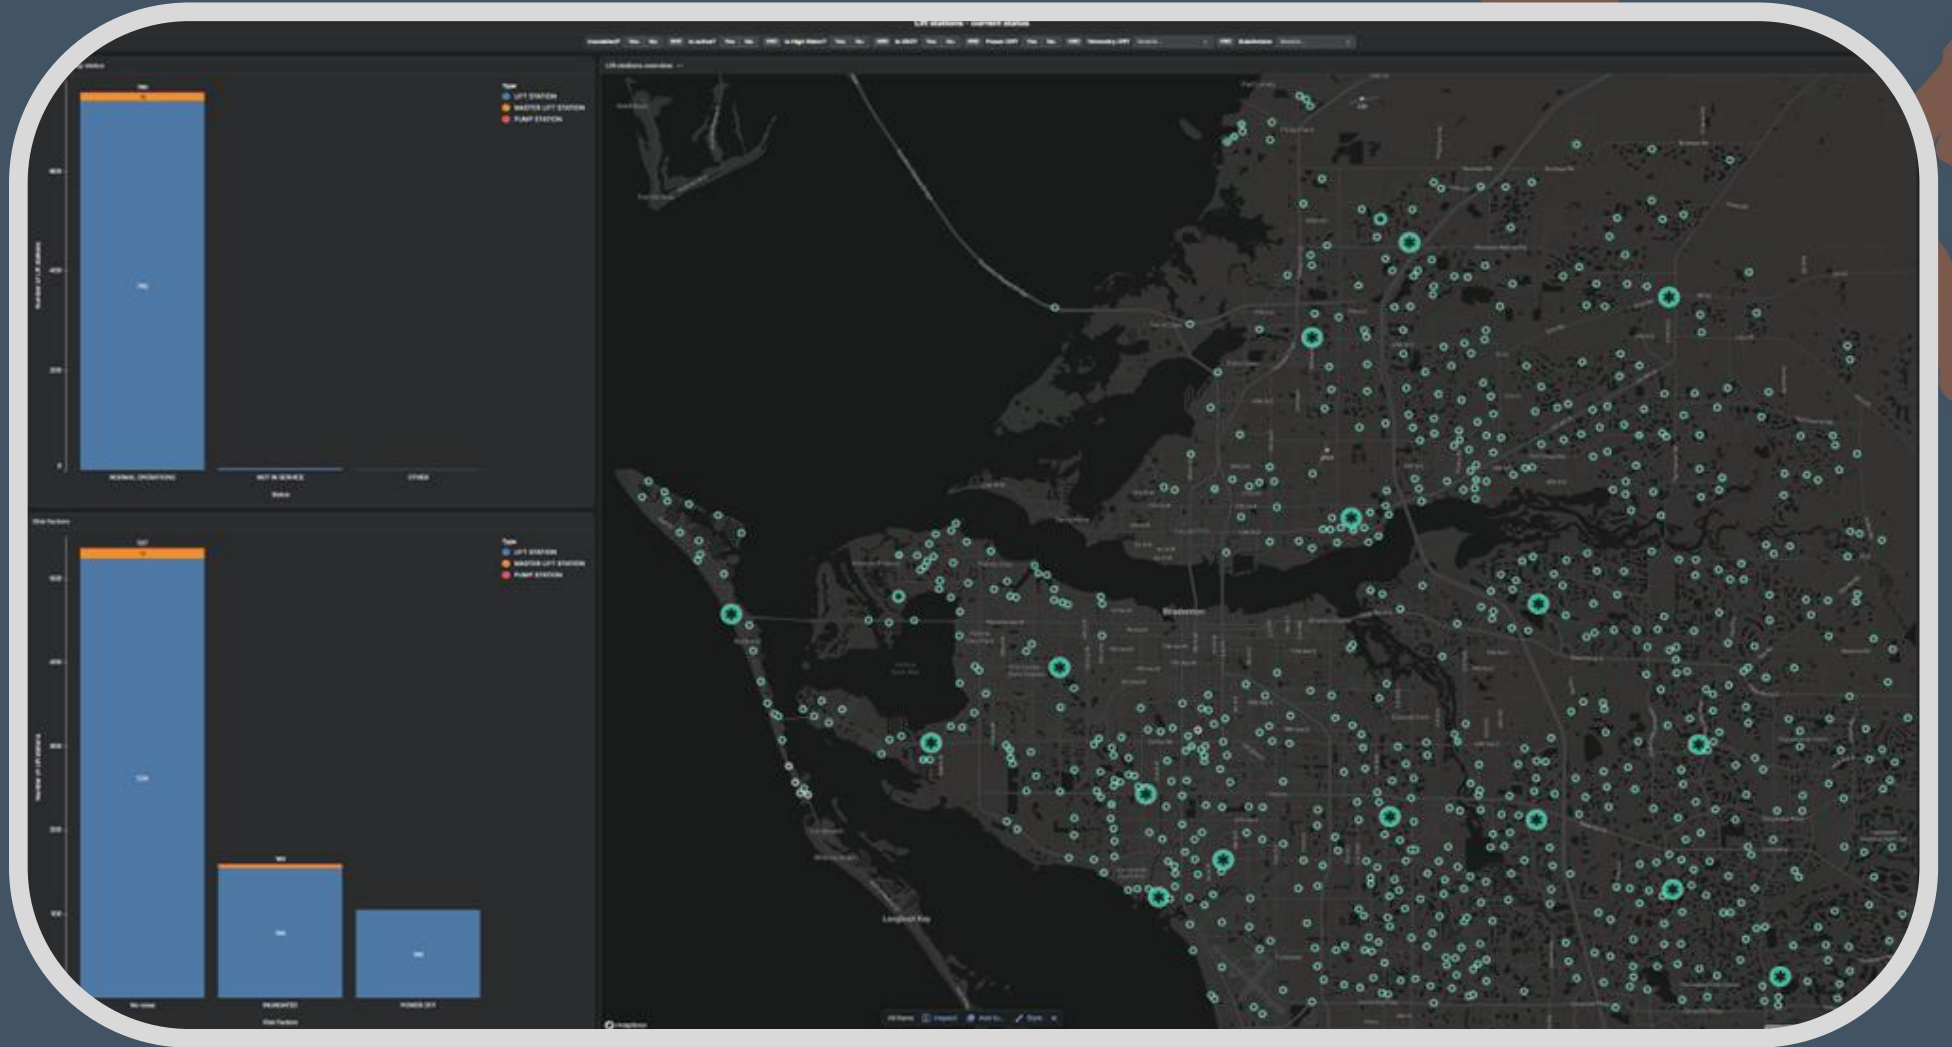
Lift stations - current status

LIFT STATION
MASTER LIFT STATION
PUMP STATION

NORMAL OPERATIONS
NOT IN SERVICE
OTHER
Status

Risk factors

LIFT STATION
MASTER LIFT STATION
PUMP STATION

No issue
INUNDATED
POWER OFF
Risk factors

Lift stations overview

Bradenton
Longboat Key